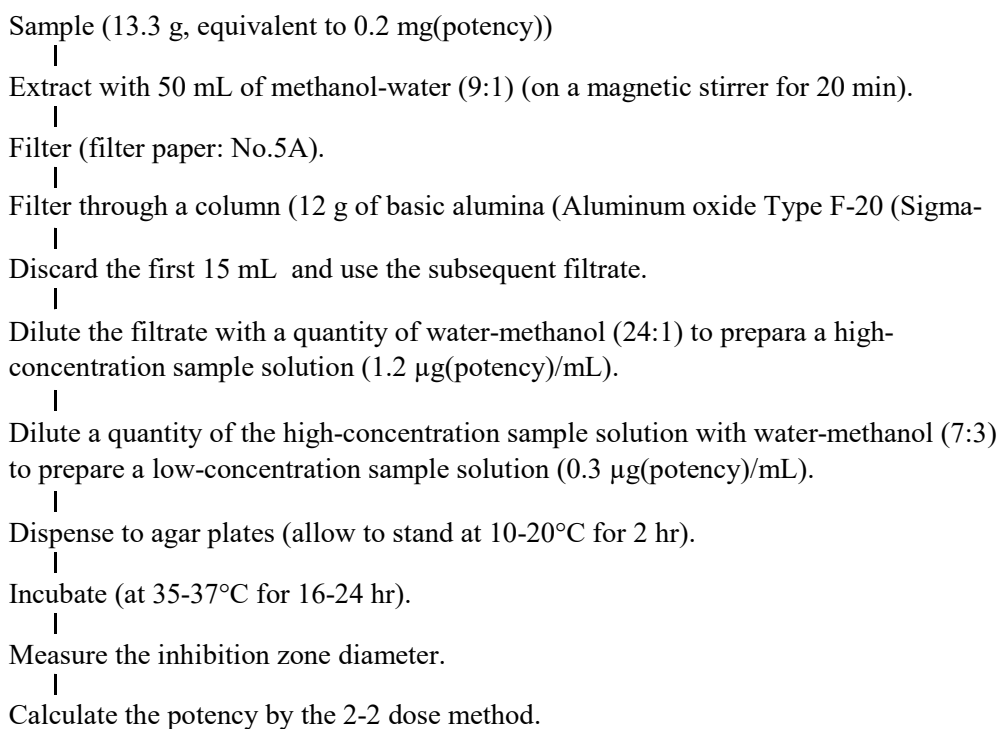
Sample (13.3 g, equivalent to 0.2 mg(potency))

Extract with 50 mL of methanol-water (9:1) (on a magnetic stirrer for 20 min).

Filter (filter paper: No.5A).

Filter through a column (12 g of basic alumina (Aluminum oxide Type F-20 (Sigma-

Discard the first 15 mL and use the subsequent filtrate.

Dilute the filtrate with a quantity of water-methanol (24:1) to prepara a high-concentration sample solution (1.2 µg(potency)/mL).

Dilute a quantity of the high-concentration sample solution with water-methanol (7:3) to prepare a low-concentration sample solution (0.3 µg(potency)/mL).

Dispense to agar plates (allow to stand at 10-20°C for 2 hr).

Incubate (at 35-37°C for 16-24 hr).

Measure the inhibition zone diameter.

Calculate the potency by the 2-2 dose method.